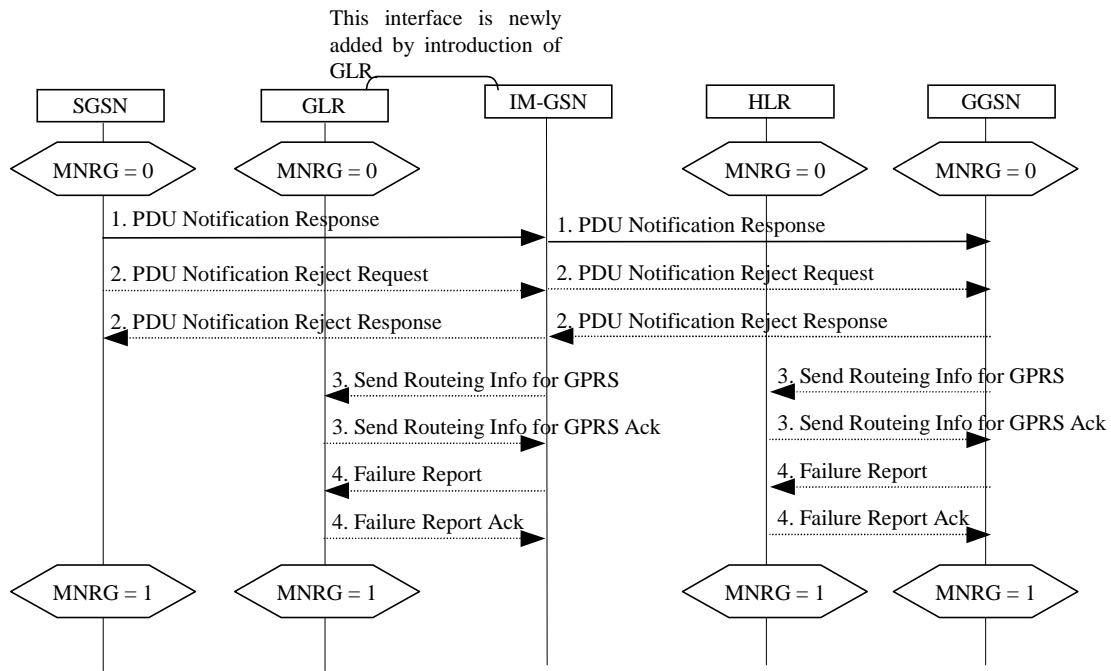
This interface is newly added by introduction of GLR

SGSN

GLR

IM-GSN

HLR

GGSN

MNRG = 0

MNRG = 0

MNRG = 0

MNRG = 0

1. PDU Notification Response

1. PDU Notification Response

2. PDU Notification Reject Request

2. PDU Notification Reject Request

2. PDU Notification Reject Response

2. PDU Notification Reject Response

3. Send Routeing Info for GPRS

3. Send Routeing Info for GPRS

3. Send Routeing Info for GPRS Ack

3. Send Routeing Info for GPRS Ack

4. Failure Report

4. Failure Report

4. Failure Report Ack

4. Failure Report Ack

MNRG = 1

MNRG = 1

MNRG = 1

MNRG = 1